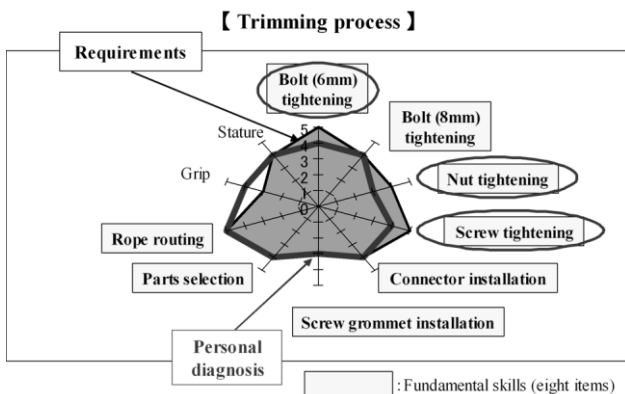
【 Trimming process 】

Requirements

Bolt (6mm) tightening

Bolt (8mm) tightening

Stature

Grip

5
4
3
2
1
0

Nut tightening

Screw tightening

Rope routing

Parts selection

Connector installation

Screw grommet installation

Personal diagnosis

: Fundamental skills (eight items)